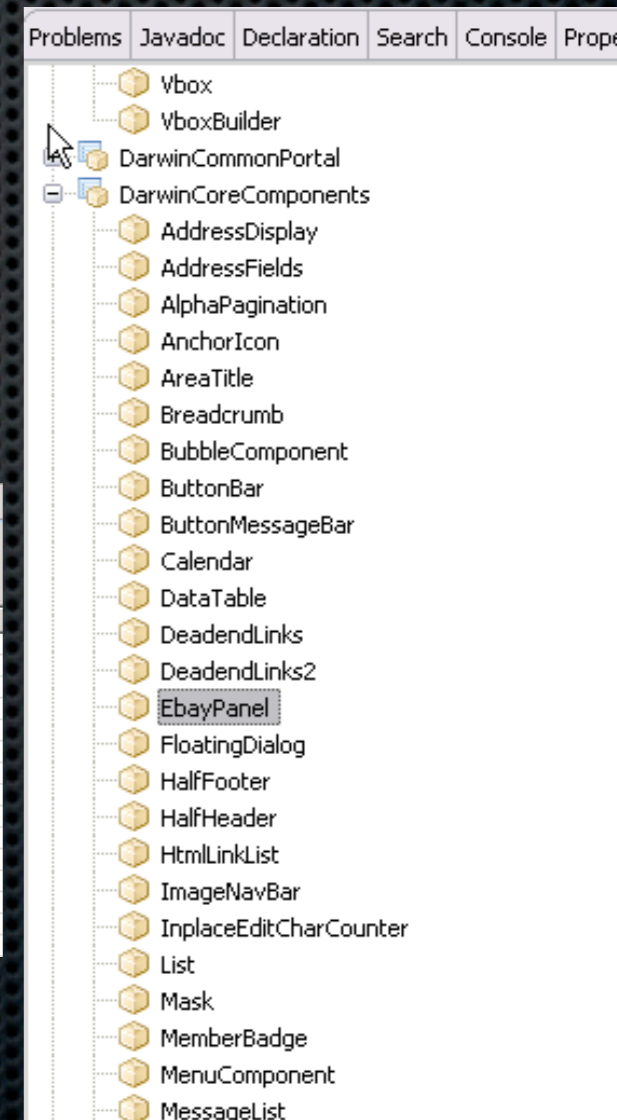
Problems | Javadoc | Declaration | Search | Console | Prope

Vbox
VboxBuilder
DarwinCommonPortal
DarwinCoreComponents
AddressDisplay
AddressFields
AlphaPagination
AnchorIcon
AreaTitle
Breadcrumb
BubbleComponent
ButtonBar
ButtonMessageBar
Calendar
DataTable
DeadendLinks
DeadendLinks2
EbayPanel
FloatingDialog
HalfFooter
HalfHeader
HtmlLinkList
ImageNavBar
InplaceEditCharCounter
List
Mask
MemberBadge
MenuComponent
MessageList